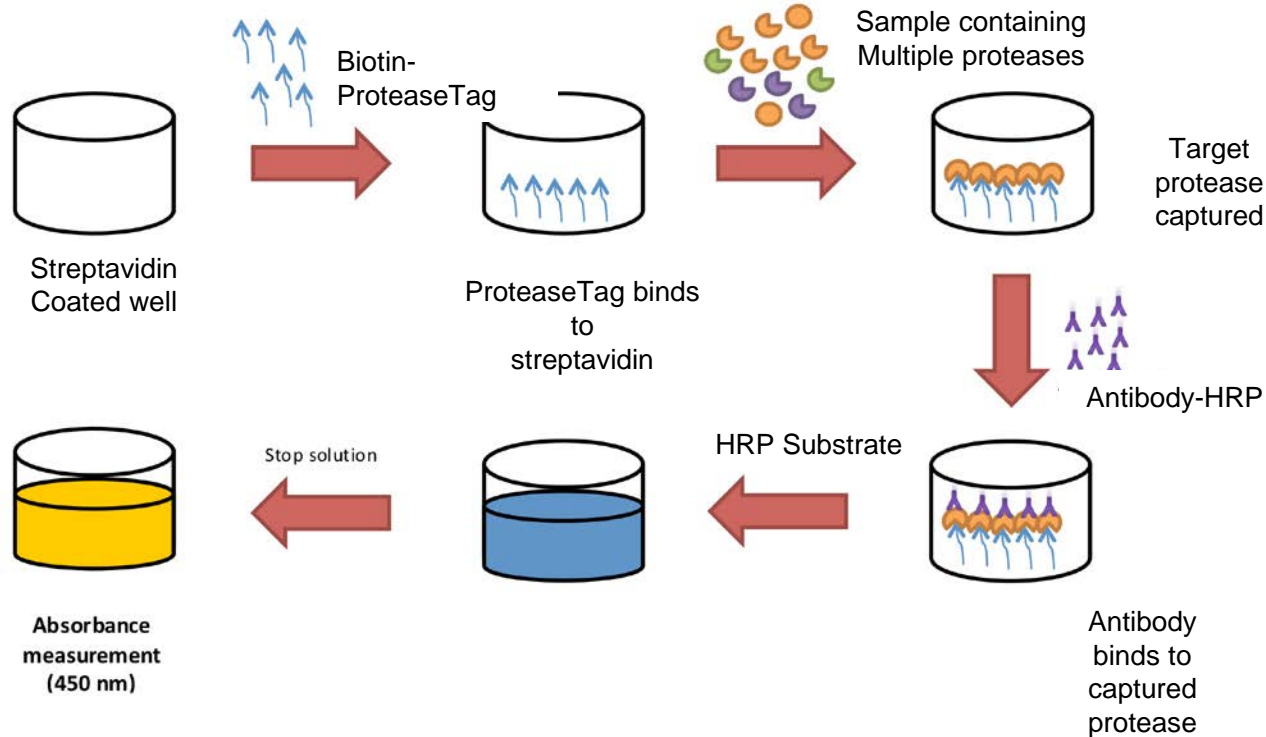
Biotin-ProteaseTag

Sample containing Multiple proteases

Target protease captured

Streptavidin Coated well

ProteaseTag binds to streptavidin

Antibody-HRP

Stop solution

HRP Substrate

Absorbance measurement (450 nm)

Antibody binds to captured protease